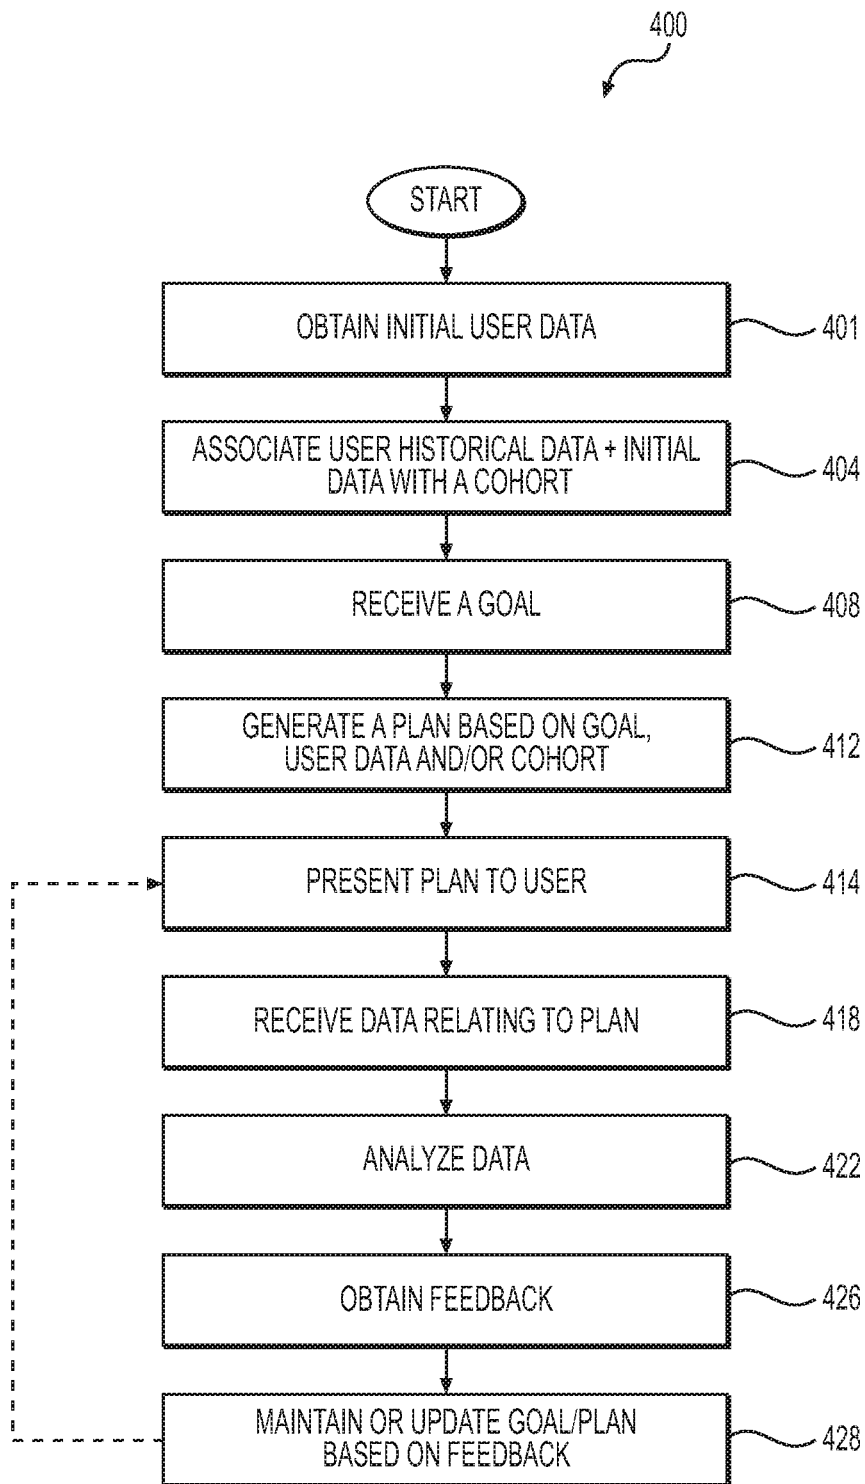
400

START

OBTAIN INITIAL USER DATA

401

ASSOCIATE USER HISTORICAL DATA + INITIAL DATA WITH A COHORT

404

RECEIVE A GOAL

408

GENERATE A PLAN BASED ON GOAL, USER DATA AND/OR COHORT

412

PRESENT PLAN TO USER

414

RECEIVE DATA RELATING TO PLAN

418

ANALYZE DATA

422

OBTAIN FEEDBACK

426

MAINTAIN OR UPDATE GOAL/PLAN BASED ON FEEDBACK

428